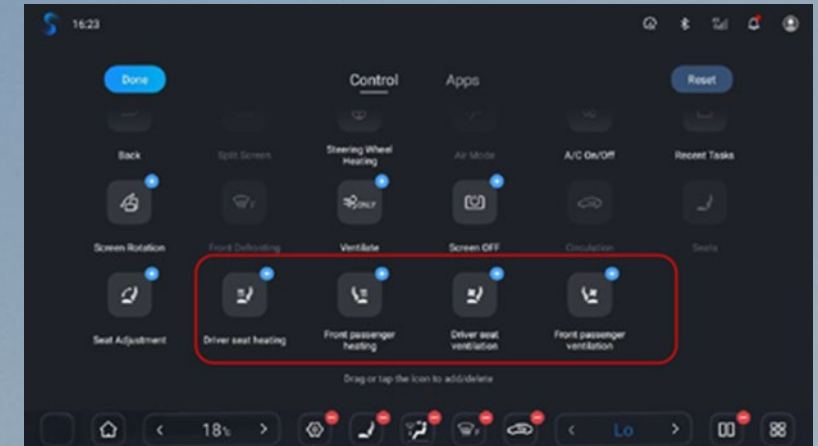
16:23

Done

Control

Apps

Reset

Back

Split Screen

Steering Wheel Heating

Air Mode

A/C On/Off

Recent Tasks

Screen Rotation

Front Defrosting

Ventilate

Screen OFF

Circulation

Seats

Seat Adjustment

Driver seat heating

Front passenger heating

Driver seat ventilation

Front passenger ventilation

Drag or tap the icon to add/delete

18

Lo